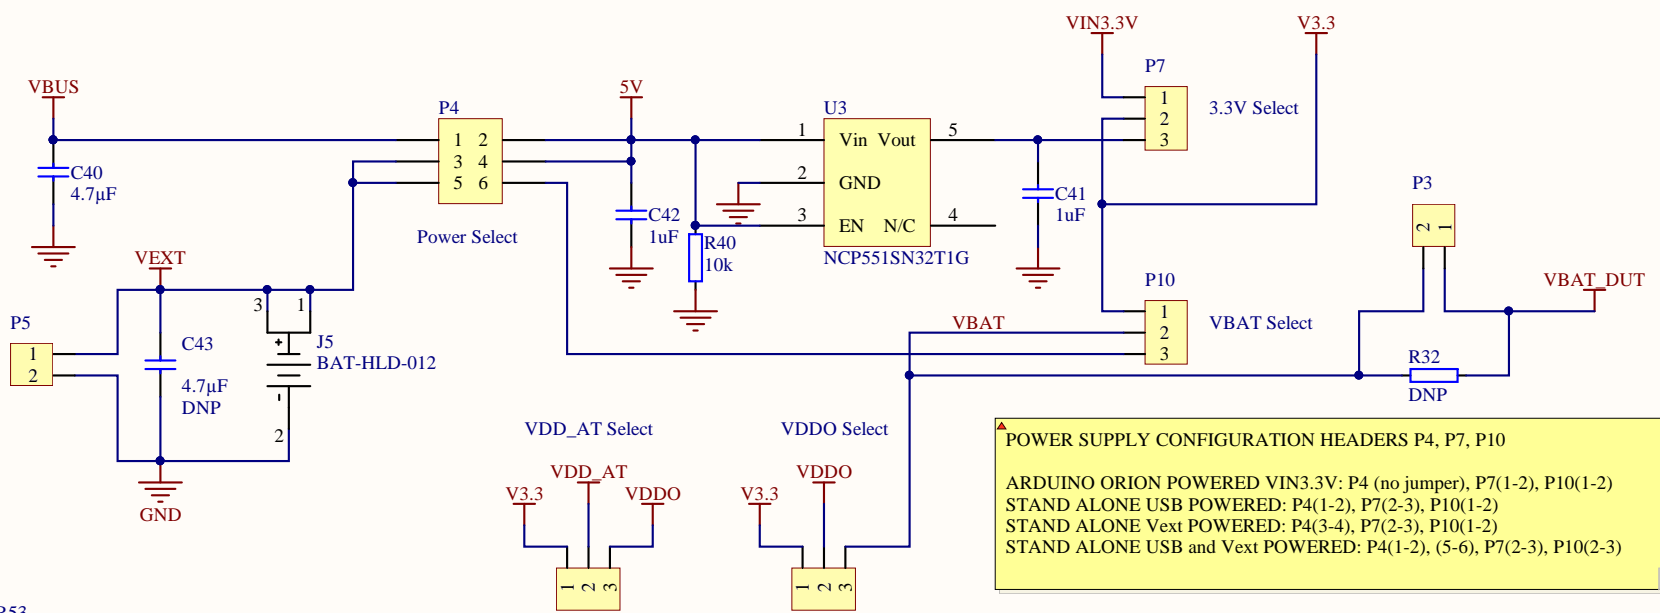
VIN3.3V
V3.3
P7
3.3V Select
VBUS
P4
5V
U3
1 2
3 4
5 6
1
5
Vin Vout
1
2
3
C40
4.7µF
Power Select
C42
1uF
2
GND
3
EN N/C
4
C41
1uF
R40
10k
NCP551SN32T1G
P3
2 1
VEXT
P10
3 1
VBAT_DUT
P5
J5
BAT-HLD-012
VBAT
1
2
3
VBAT Select
1
2
C43
4.7µF
DNP
R32
DNP
2
GND
VDD_AT Select
VDDO Select
POWER SUPPLY CONFIGURATION HEADERS P4, P7, P10

ARDUINO ORION POWERED VIN3.3V: P4 (no jumper), P7(1-2), P10(1-2)
STAND ALONE USB POWERED: P4(1-2), P7(2-3), P10(1-2)
STAND ALONE Vext POWERED: P4(3-4), P7(2-3), P10(1-2)
STAND ALONE USB and Vext POWERED: P4(1-2), (5-6), P7(2-3), P10(2-3)
VDD_AT
V3.3
VDDO
V3.3
VDDO
1 2 3
1 2 3
R53